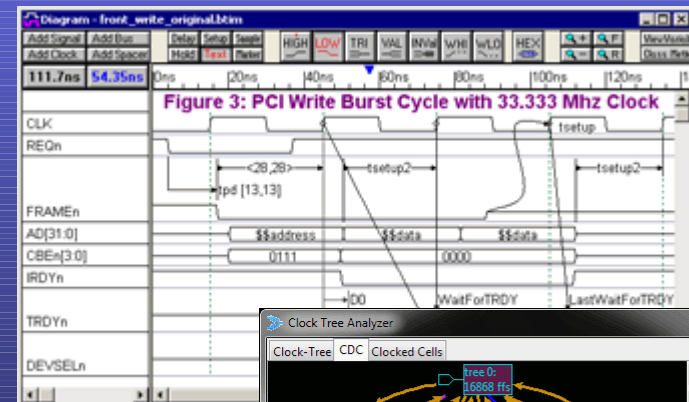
Diagram - front_write_original.btim

Add Signal | Add Bus | Delay | Setup | Sample | HIGH | LOW | TRI | VAL | INVal | WHI | WLO | HEX
Add Clock | Add Spacer | Hold | Text | Marker
View Works
Cross Refe

111.7ns | 54.35ns | 0ns | 20ns | 40ns | 60ns | 80ns | 100ns | 120ns

Figure 3: PCI Write Burst Cycle with 33.333 Mhz Clock

CLK
REQn
FRAMEn
AD[31:0]
CBEn[3:0]
IRDYn
TRDYn
DEVSELn

tsetup
<28,28>
tsetup2
tsetup2
tpd [13,13]
$$address
$$data
$$data
0111
0000
D0
WaitForTRDY
LastWaitForTRDY

Clock Tree Analyzer
Clock-Tree | CDC | Clocked Cells
tree 0:
16868 ffs